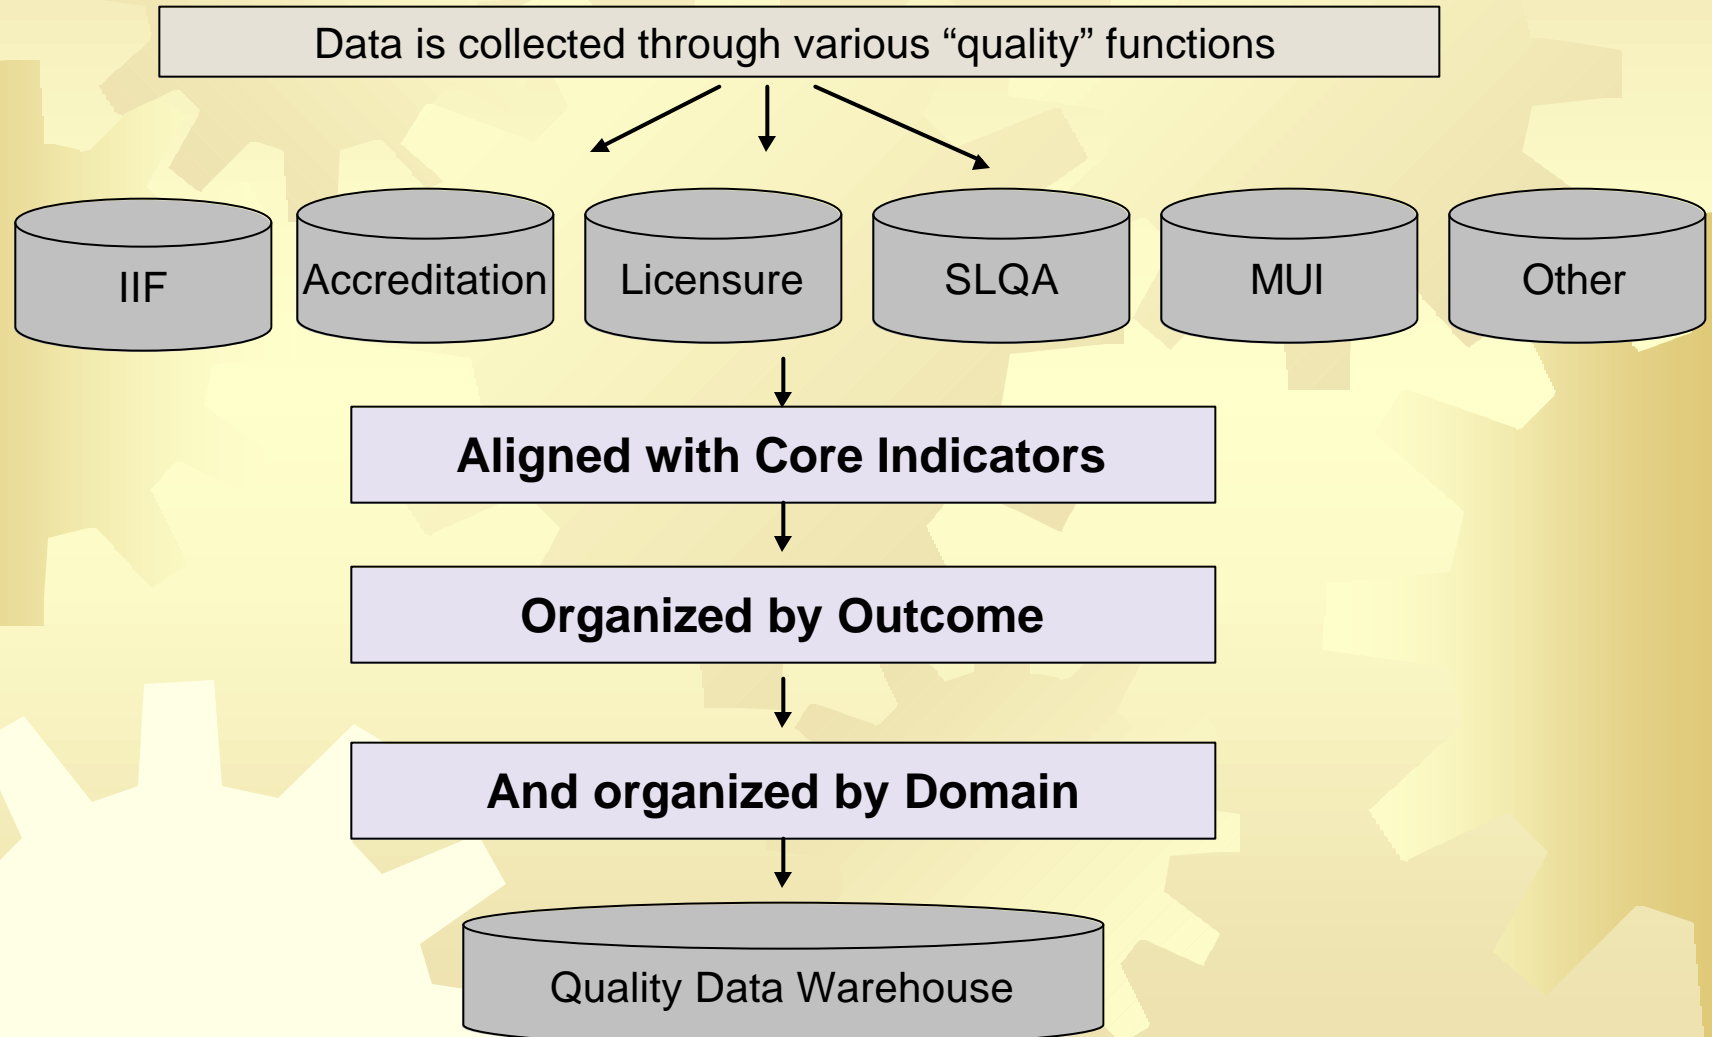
Data is collected through various “quality” functions

IIF

Accreditation

Licensure

SLQA

MUI

Other

Aligned with Core Indicators

Organized by Outcome

And organized by Domain

Quality Data Warehouse